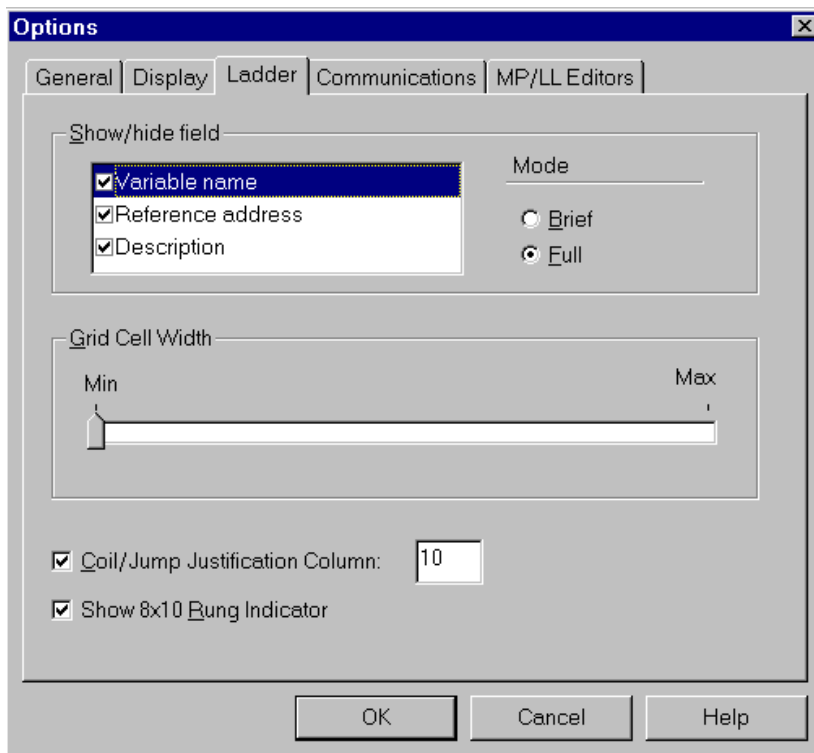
Options

General | Display | Ladder | Communications | MP/LL Editors

Show/hide field

Variable name
Reference address
Description

Mode

Brief
Full

Grid Cell Width

Min

Max

Coil/Jump Justification Column: 10

Show 8x10 Rung Indicator

OK

Cancel

Help